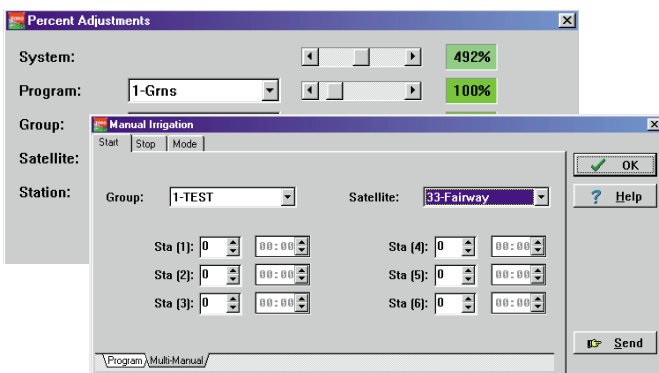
Percent Adjustments

System: 492%

Program: 1-Grns 100%

Group:

Satellite:

Station:

Manual Irrigation

Start Stop Mode

Group: 1-TEST

Satellite: 33-Fairway

Sta (1): 0 00:00

Sta (2): 0 00:00

Sta (3): 0 00:00

Sta (4): 0 00:00

Sta (5): 0 00:00

Sta (6): 0 00:00

Program Multi-Manual

OK

Help

Send